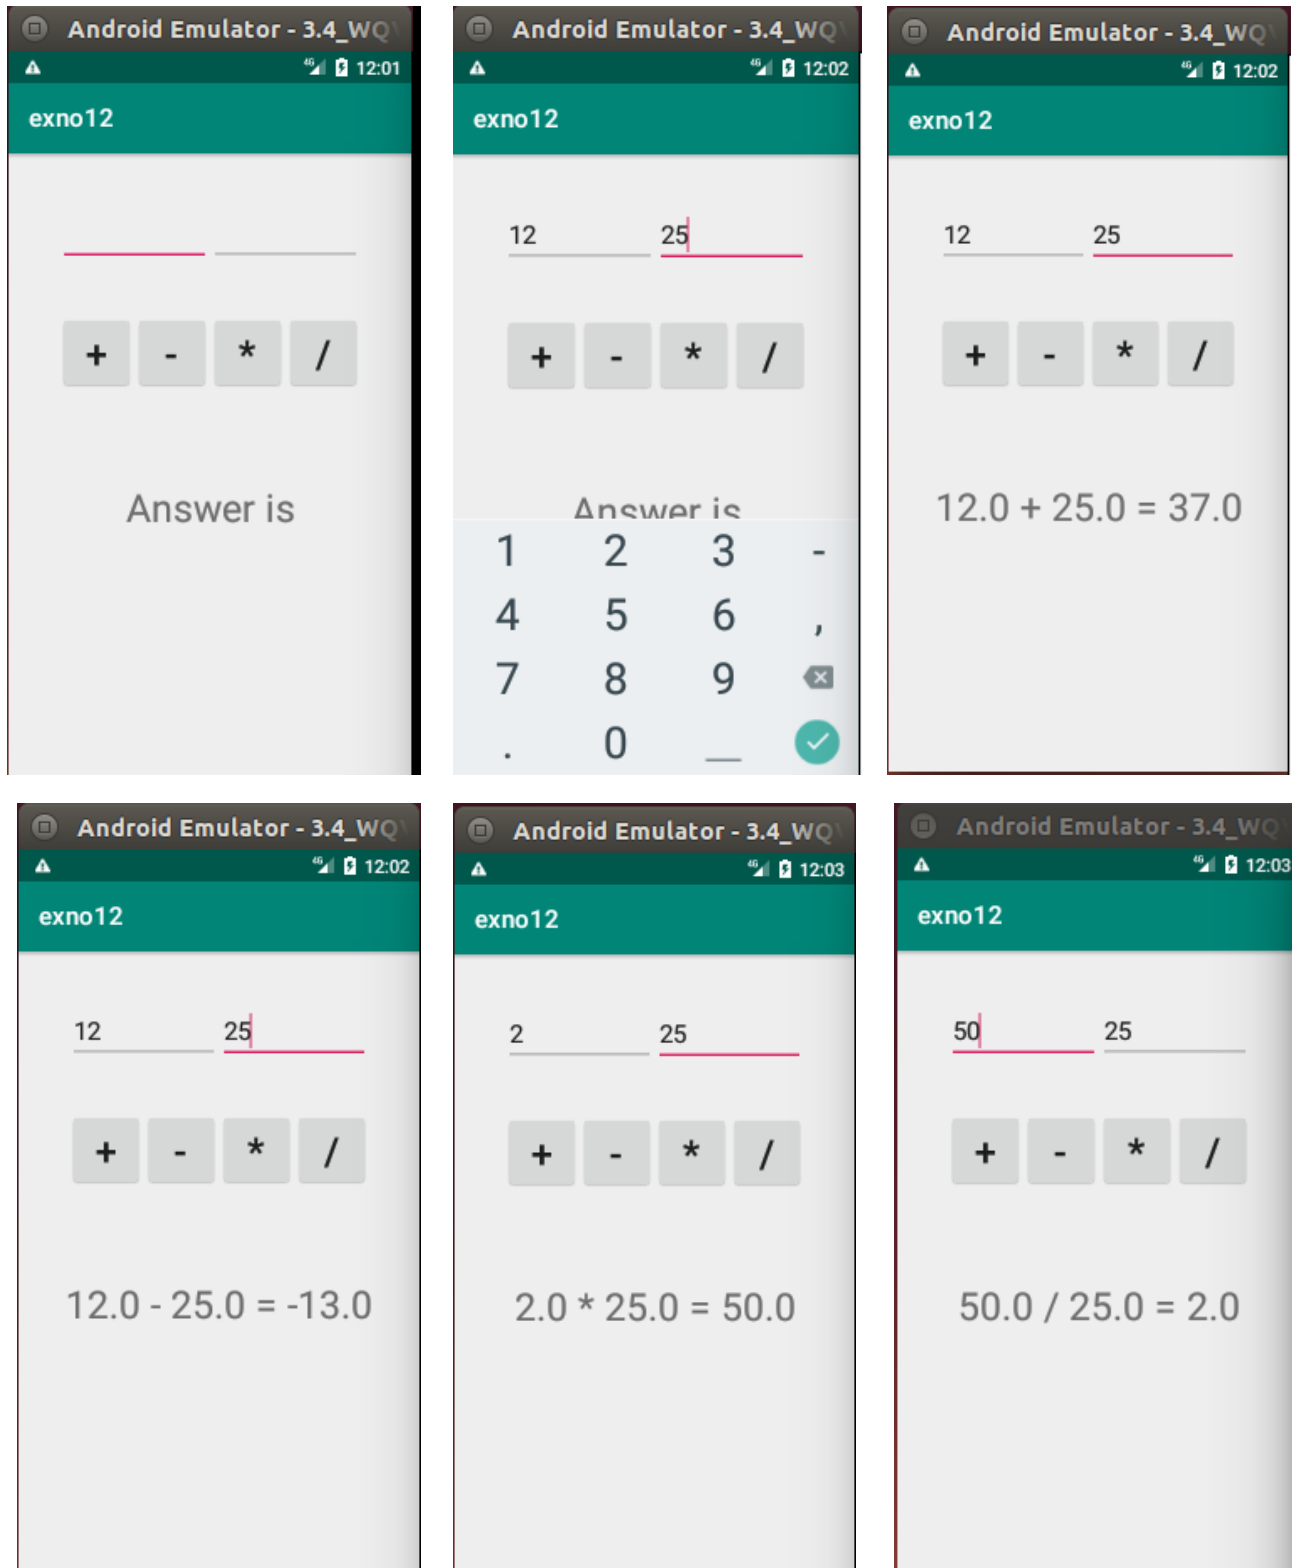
Android Emulator - 3.4_WQ

12:01

exno12

+ - * /

Answer is

Android Emulator - 3.4_WQ

12:02

exno12

12 25

+ - * /

Answer is

1 2 3 -
4 5 6 ,
7 8 9
. 0 _

Android Emulator - 3.4_WQ

12:02

exno12

12 25

+ - * /

12.0 + 25.0 = 37.0

Android Emulator - 3.4_WQ

12:02

exno12

12 25

+ - * /

12.0 - 25.0 = -13.0

Android Emulator - 3.4_WQ

12:03

exno12

2 25

+ - * /

2.0 * 25.0 = 50.0

Android Emulator - 3.4_WQ

12:03

exno12

50 25

+ - * /

50.0 / 25.0 = 2.0